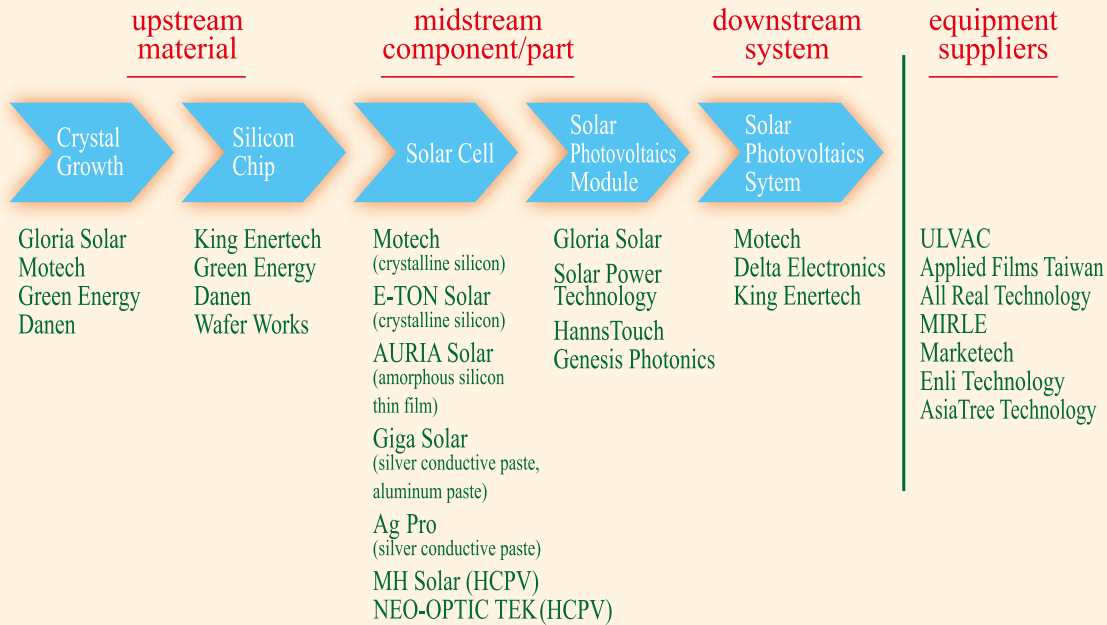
upstream material

midstream component/part

downstream system

equipment suppliers

Crystal Growth

Silicon Chip

Solar Cell

Solar Photovoltaics Module

Solar Photovoltaics Sytem

Gloria Solar
Motech
Green Energy
Danen

King Enertech
Green Energy
Danen
Wafer Works

Motech
(crystalline silicon)
E-TON Solar
(crystalline silicon)
AURIA Solar
(amorphous silicon thin film)
Giga Solar
(silver conductive paste, aluminum paste)
Ag Pro
(silver conductive paste)
MH Solar (HCPV)
NEO-OPTIC TEK (HCPV)

Gloria Solar
Solar Power Technology
HannsTouch
Genesis Photonics

Motech
Delta Electronics
King Enertech

ULVAC
Applied Films Taiwan
All Real Technology
MIRLE
Marketech
Enli Technology
AsiaTree Technology